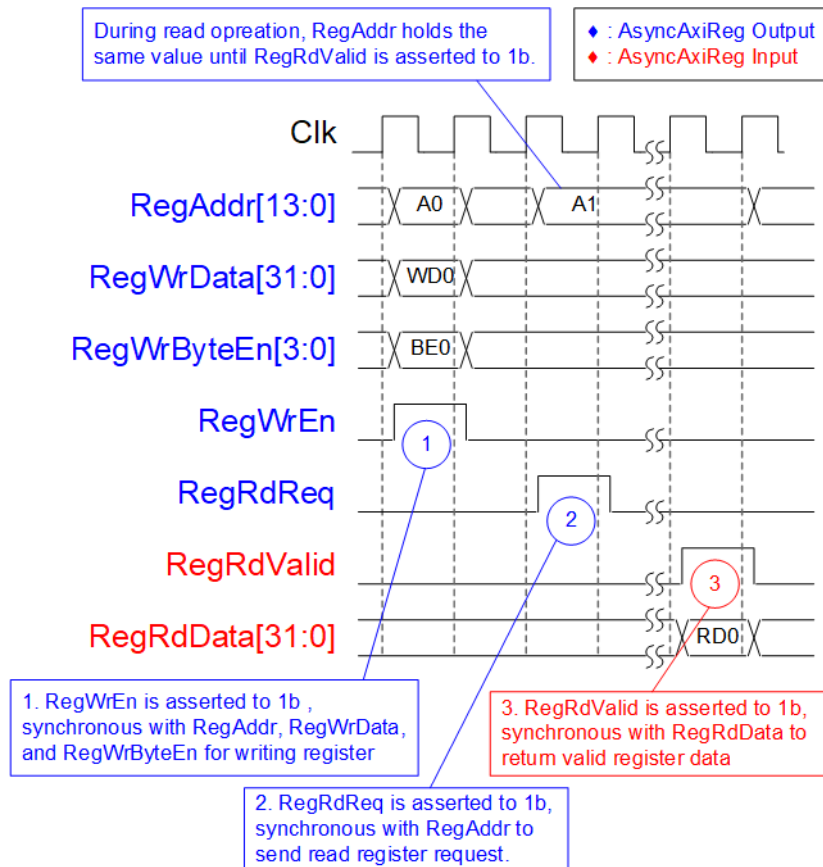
During read opreation, RegAddr holds the same value until RegRdValid is asserted to 1b.

♦ : AsyncAxiReg Output
♦ : AsyncAxiReg Input

Clk

RegAddr[13:0]
A0
A1

RegWrData[31:0]
WD0

RegWrByteEn[3:0]
BE0

RegWrEn
1

RegRdReq
2

RegRdValid
3

RegRdData[31:0]
RD0

1. RegWrEn is asserted to 1b , synchronous with RegAddr, RegWrData, and RegWrByteEn for writing register

3. RegRdValid is asserted to 1b, synchronous with RegRdData to return valid register data

2. RegRdReq is asserted to 1b, synchronous with RegAddr to send read register request.